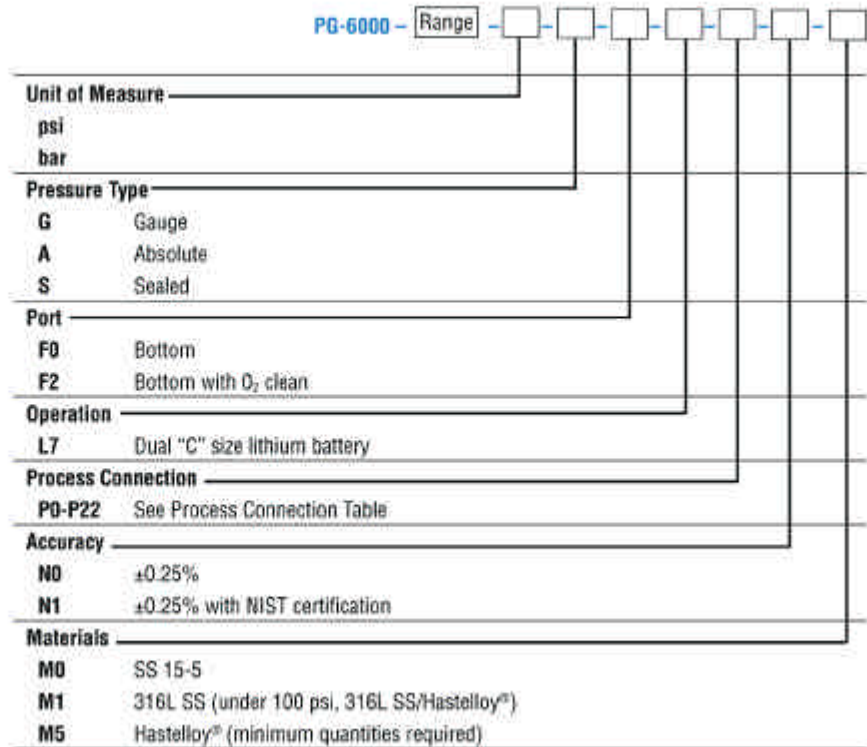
PG-6000 – Range – – – – – – –

Unit of Measure
psi
bar

Pressure Type
G Gauge
A Absolute
S Sealed

Port
F0 Bottom
F2 Bottom with $O_2$ clean

Operation
L7 Dual "C" size lithium battery

Process Connection
P0-P22 See Process Connection Table

Accuracy
N0 ±0.25%
N1 ±0.25% with NIST certification

Materials
M0 SS 15-5
M1 316L SS (under 100 psi, 316L SS/Hastelloy®)
M5 Hastelloy® (minimum quantities required)